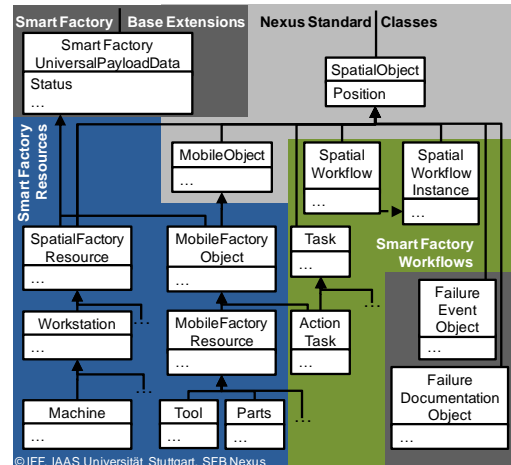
Smart Factory Base Extensions

Nexus Standard Classes

Smart Factory UniversalPayloadData
Status
...

SpatialObject
Position

Smart Factory Resources

MobileObject
...

Spatial Workflow
...

Spatial Workflow Instance
...

SpatialFactory Resource
...

MobileFactory Object
...

Task
...

Smart Factory Workflows

Workstation
...

MobileFactory Resource
...

Action Task
...

Failure Event Object
...

Machine
...

Tool
...

Parts
...

Failure Documentation Object
...

©IFF, IAAS Universität Stuttgart, SFB Nexus